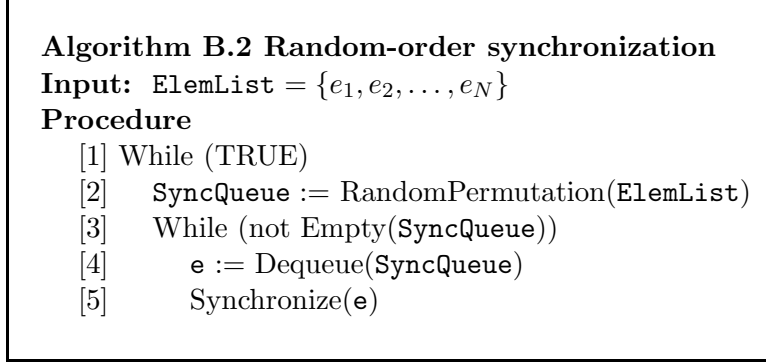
**Algorithm B.2 Random-order synchronization**
**Input:** ElemList $= \{e_1, e_2, \ldots, e_N\}$
**Procedure**
[1] While (TRUE)
[2] SyncQueue := RandomPermutation(ElemList)
[3] While (not Empty(SyncQueue))
[4] e := Dequeue(SyncQueue)
[5] Synchronize(e)